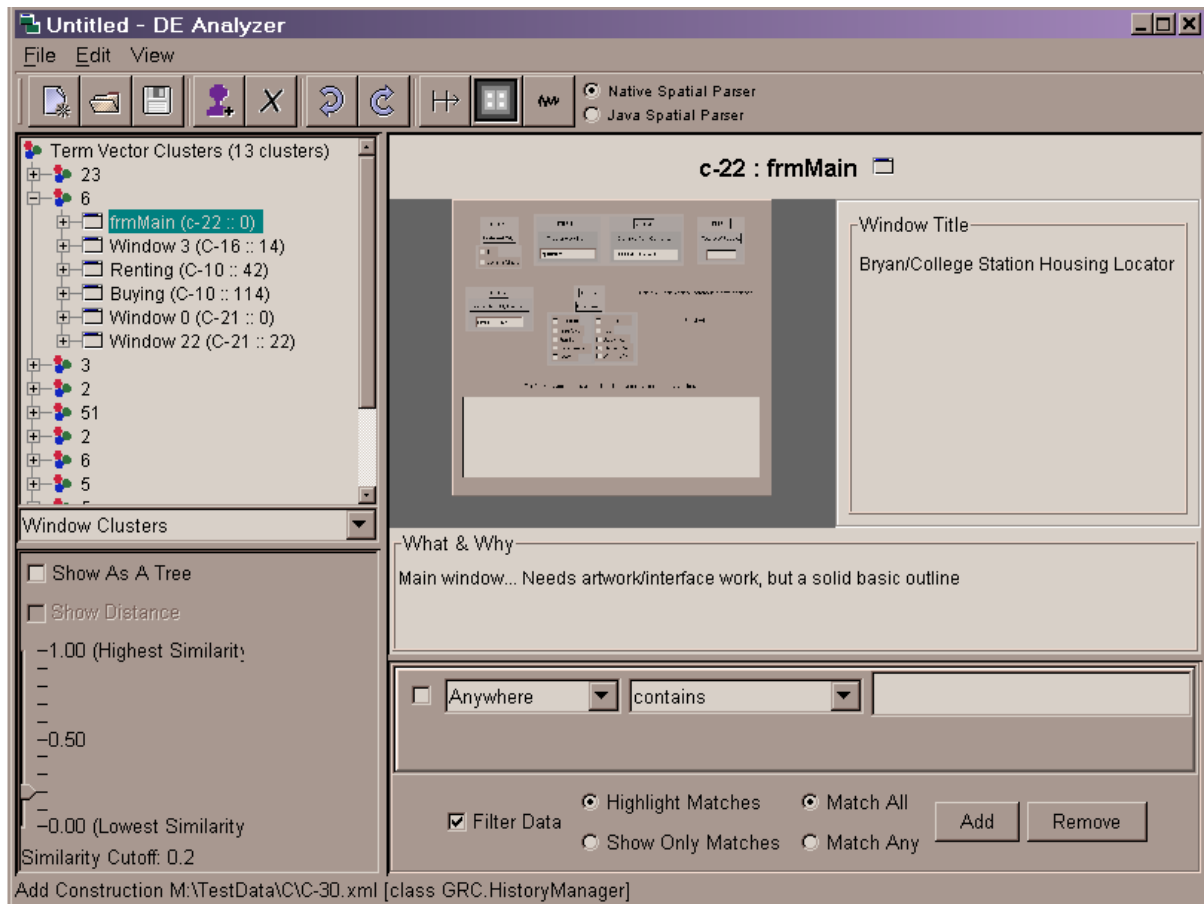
Untitled - DE Analyzer

File Edit View

Native Spatial Parser
Java Spatial Parser

Term Vector Clusters (13 clusters)
23
6
frmMain (c-22 :: 0)
Window 3 (C-16 :: 14)
Renting (C-10 :: 42)
Buying (C-10 :: 114)
Window 0 (C-21 :: 0)
Window 22 (C-21 :: 22)
3
2
51
2
6
5

Window Clusters

Show As A Tree
Show Distance
1.00 (Highest Similarity
0.50
0.00 (Lowest Similarity
Similarity Cutoff: 0.2

c-22 : frmMain

Window Title
Bryan/College Station Housing Locator

What & Why
Main window... Needs artwork/interface work, but a solid basic outline

Anywhere
contains

Filter Data
Highlight Matches
Show Only Matches
Match All
Match Any
Add
Remove

Add Construction M:\TestData\C\C-30.xml [class GRC.HistoryManager]